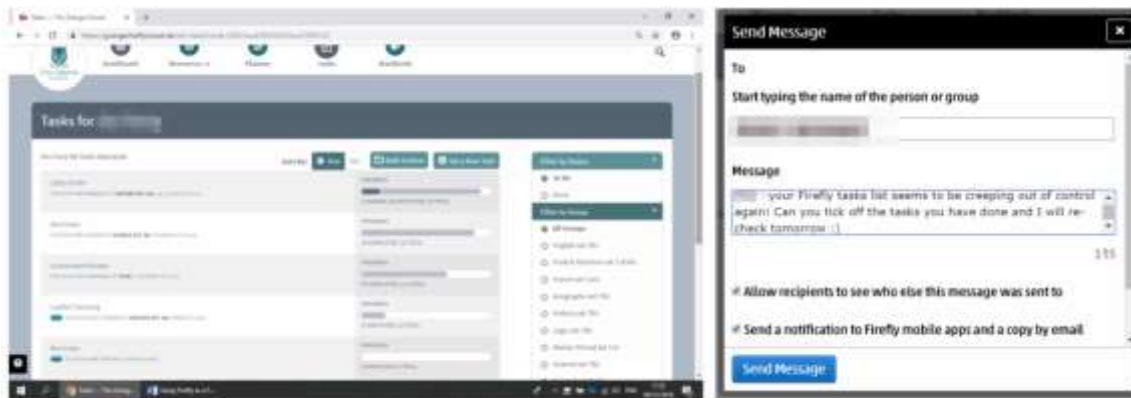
Tasks for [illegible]

Send Message

To

Start typing the name of the person or group

Message

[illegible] your Firefly tasks list seems to be creeping out of control again! Can you tick off the tasks you have done and I will re-check tomorrow :)

155

Allow recipients to see who else this message was sent to

Send a notification to Firefly mobile apps and a copy by email

Send Message